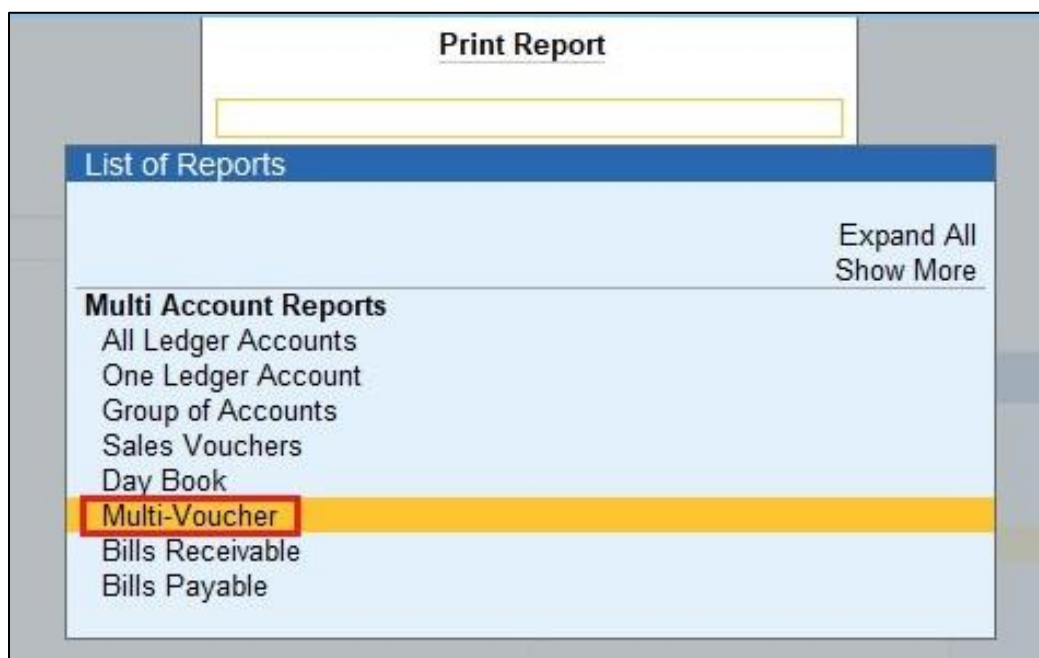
Print Report

List of Reports

Expand All
Show More

Multi Account Reports
All Ledger Accounts
One Ledger Account
Group of Accounts
Sales Vouchers
Day Book
Multi-Voucher
Bills Receivable
Bills Payable